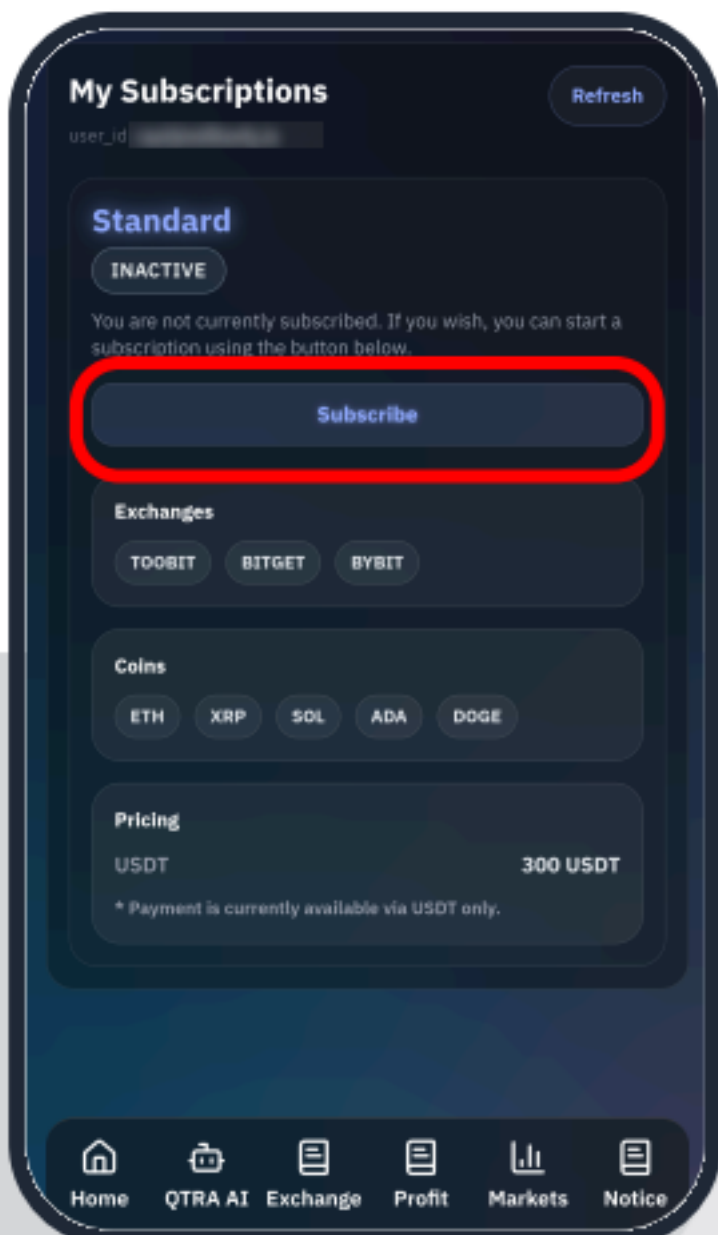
My Subscriptions

Refresh

user_id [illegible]

Standard

INACTIVE

You are not currently subscribed. If you wish, you can start a subscription using the button below.

Subscribe

Exchanges

TOOBIT BITGET BYBIT

Coins

ETH XRP SOL ADA DOGE

Pricing

USDT 300 USDT

* Payment is currently available via USDT only.

Home QTRA AI Exchange Profit Markets Notice